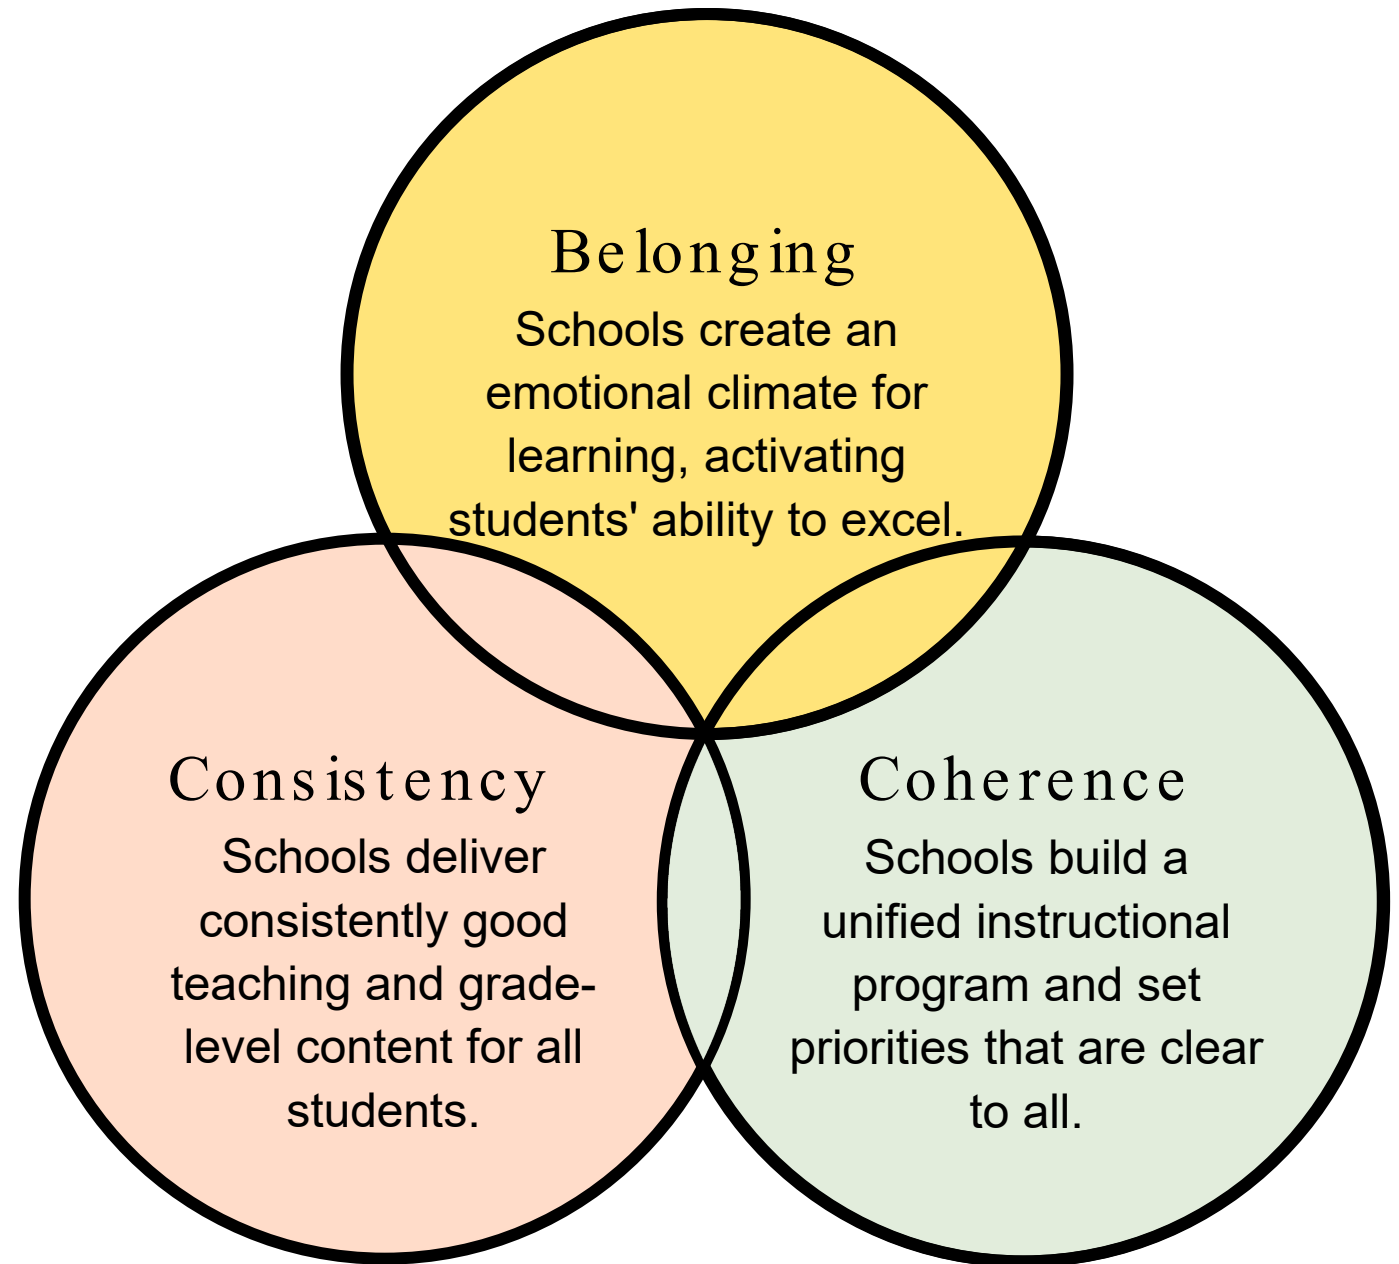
Belonging

Schools create an emotional climate for learning, activating students' ability to excel.

Consistency

Schools deliver consistently good teaching and grade-level content for all students.

Coherence

Schools build a unified instructional program and set priorities that are clear to all.